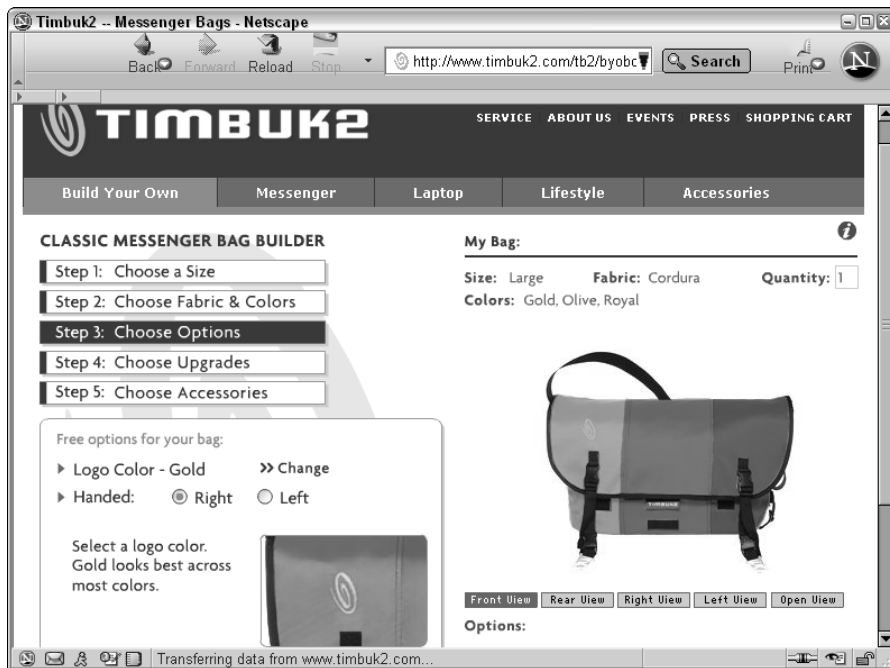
Timbuk2 -- Messenger Bags - Netscape

Back Forward Reload Stop

http://www.timbuk2.com/tb2/byobc

Search

Print

TIMBUK2

SERVICE ABOUT US EVENTS PRESS SHOPPING CART

Build Your Own Messenger Laptop Lifestyle Accessories

CLASSIC MESSENGER BAG BUILDER

Step 1: Choose a Size

Step 2: Choose Fabric & Colors

Step 3: Choose Options

Step 4: Choose Upgrades

Step 5: Choose Accessories

Free options for your bag:

Logo Color - Gold >> Change

Handed: Right Left

Select a logo color. Gold looks best across most colors.

My Bag:

Size: Large Fabric: Cordura Quantity: 1

Colors: Gold, Olive, Royal

TIMBUK2

Front View Rear View Right View Left View Open View

Options:

Transferring data from www.timbuk2.com...